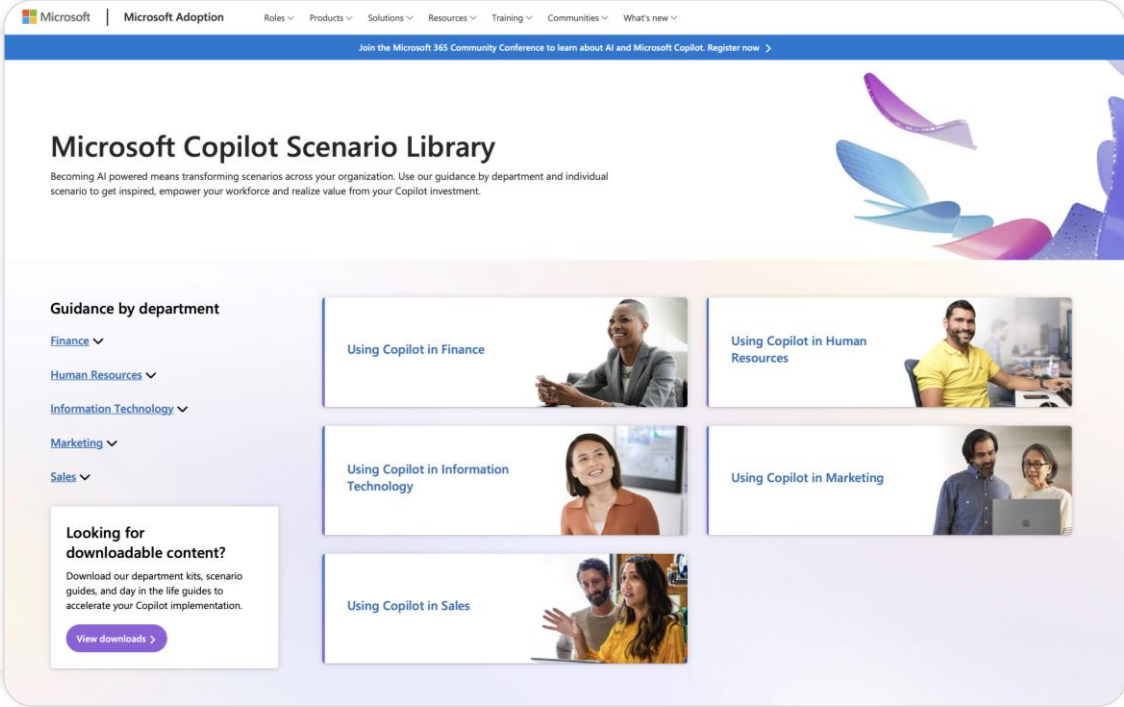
Microsoft | Microsoft Adoption Roles Products Solutions Resources Training Communities What's new

Join the Microsoft 365 Community Conference to learn about AI and Microsoft Copilot. Register now >

Microsoft Copilot Scenario Library

Becoming AI powered means transforming scenarios across your organization. Use our guidance by department and individual scenario to get inspired, empower your workforce and realize value from your Copilot investment.

Guidance by department

Finance

Human Resources

Information Technology

Marketing

Sales

Looking for downloadable content?

Download our department kits, scenario guides, and day in the life guides to accelerate your Copilot implementation.

View downloads >

Using Copilot in Finance

Using Copilot in Human Resources

Using Copilot in Information Technology

Using Copilot in Marketing

Using Copilot in Sales